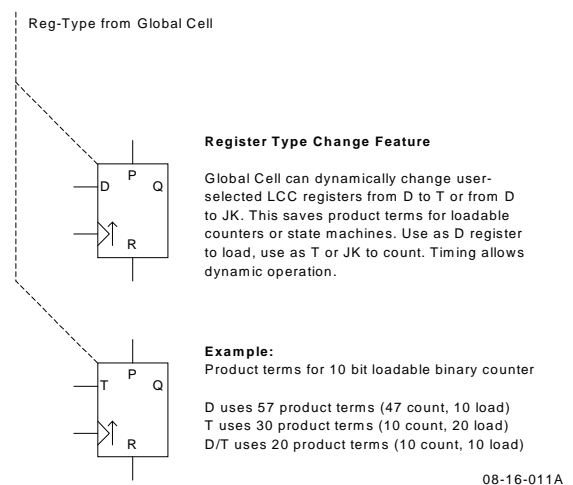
Reg-Type from Global Cell

D

P

Q

R

Register Type Change Feature

Global Cell can dynamically change user-selected LCC registers from D to T or from D to JK. This saves product terms for loadable counters or state machines. Use as D register to load, use as T or JK to count. Timing allows dynamic operation.

T

P

Q

R

Example:
Product terms for 10 bit loadable binary counter

D uses 57 product terms (47 count, 10 load)
T uses 30 product terms (10 count, 20 load)
D/T uses 20 product terms (10 count, 10 load)

08-16-011A